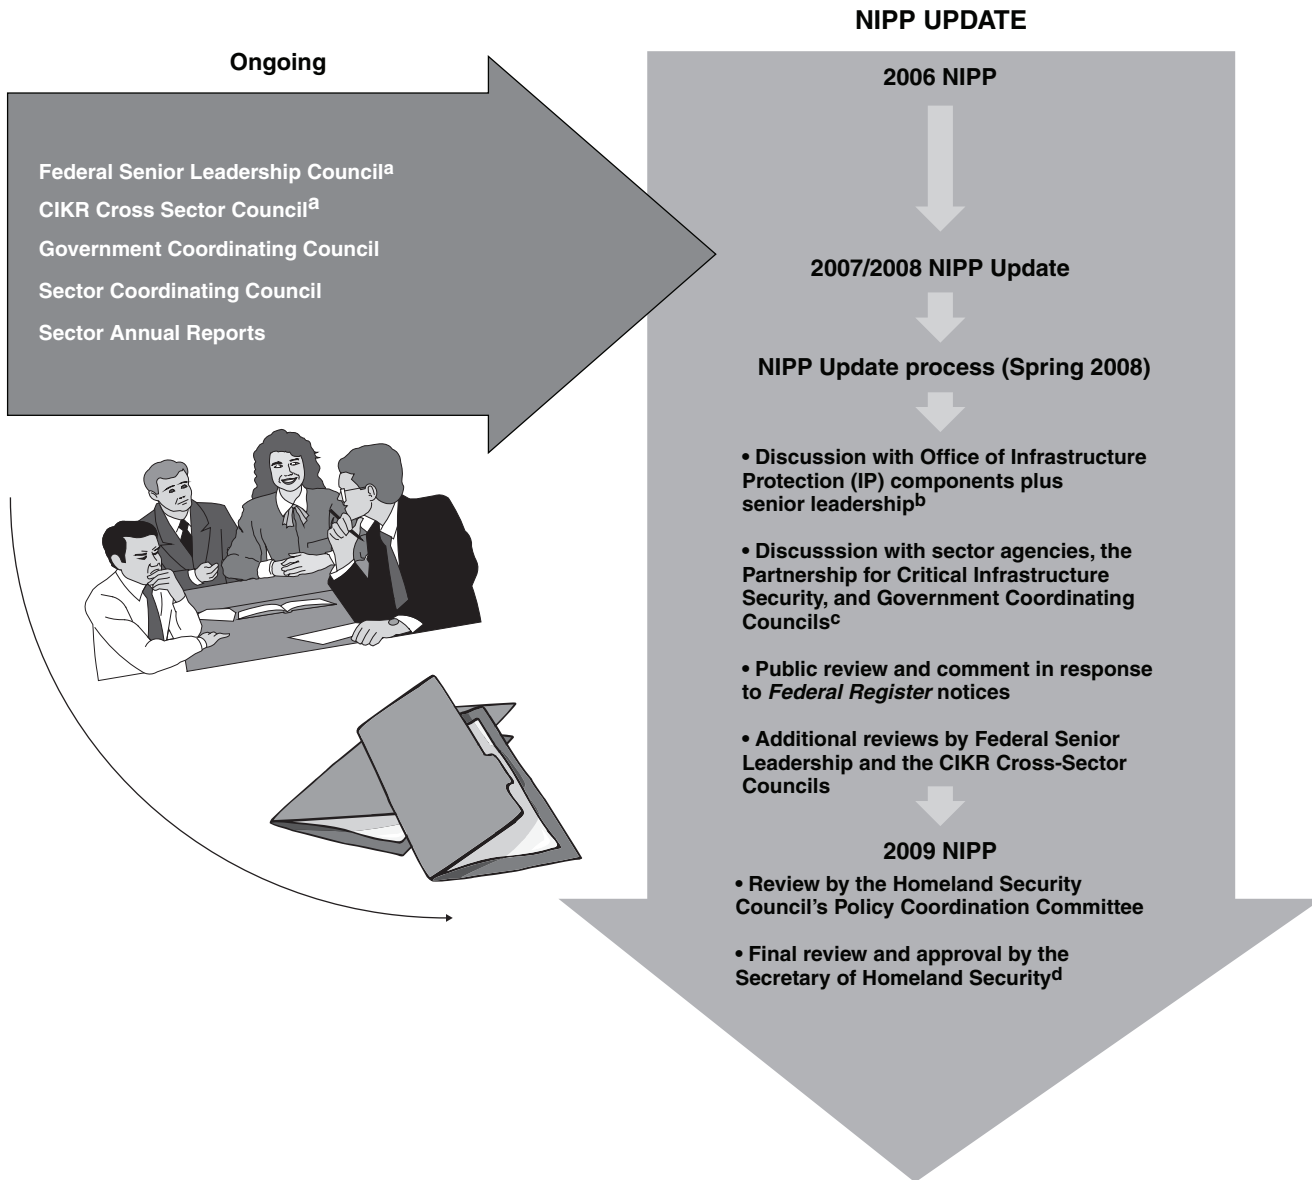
NIPP UPDATE

Ongoing

Federal Senior Leadership Council$^{a}$

CIKR Cross Sector Council$^{a}$

Government Coordinating Council

Sector Coordinating Council

Sector Annual Reports

2006 NIPP

2007/2008 NIPP Update

NIPP Update process (Spring 2008)

• Discussion with Office of Infrastructure Protection (IP) components plus senior leadership$^{b}$

• Discusssion with sector agencies, the Partnership for Critical Infrastructure Security, and Government Coordinating Councils$^{c}$

• Public review and comment in response to Federal Register notices

• Additional reviews by Federal Senior Leadership and the CIKR Cross-Sector Councils

2009 NIPP

• Review by the Homeland Security Council's Policy Coordination Committee

• Final review and approval by the Secretary of Homeland Security$^{d}$